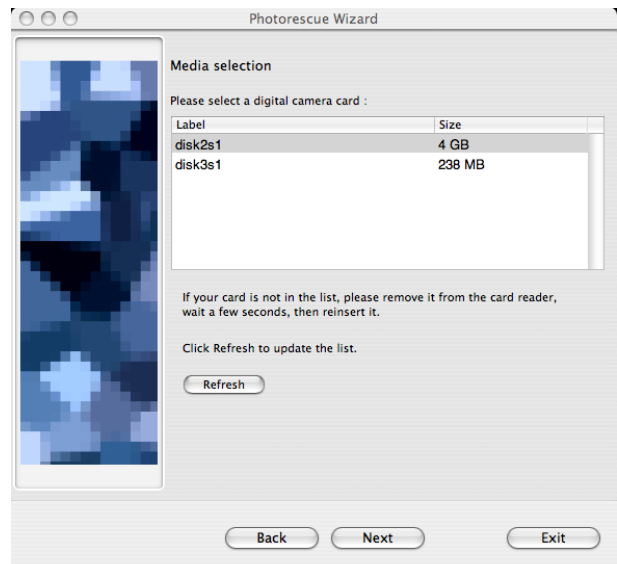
Photorescue Wizard

Media selection

Please select a digital camera card :

| Label | Size |
|---|---|
| disk2s1 | 4 GB |
| disk3s1 | 238 MB |

If your card is not in the list, please remove it from the card reader, wait a few seconds, then reinsert it.

Click Refresh to update the list.

Refresh

Back

Next

Exit